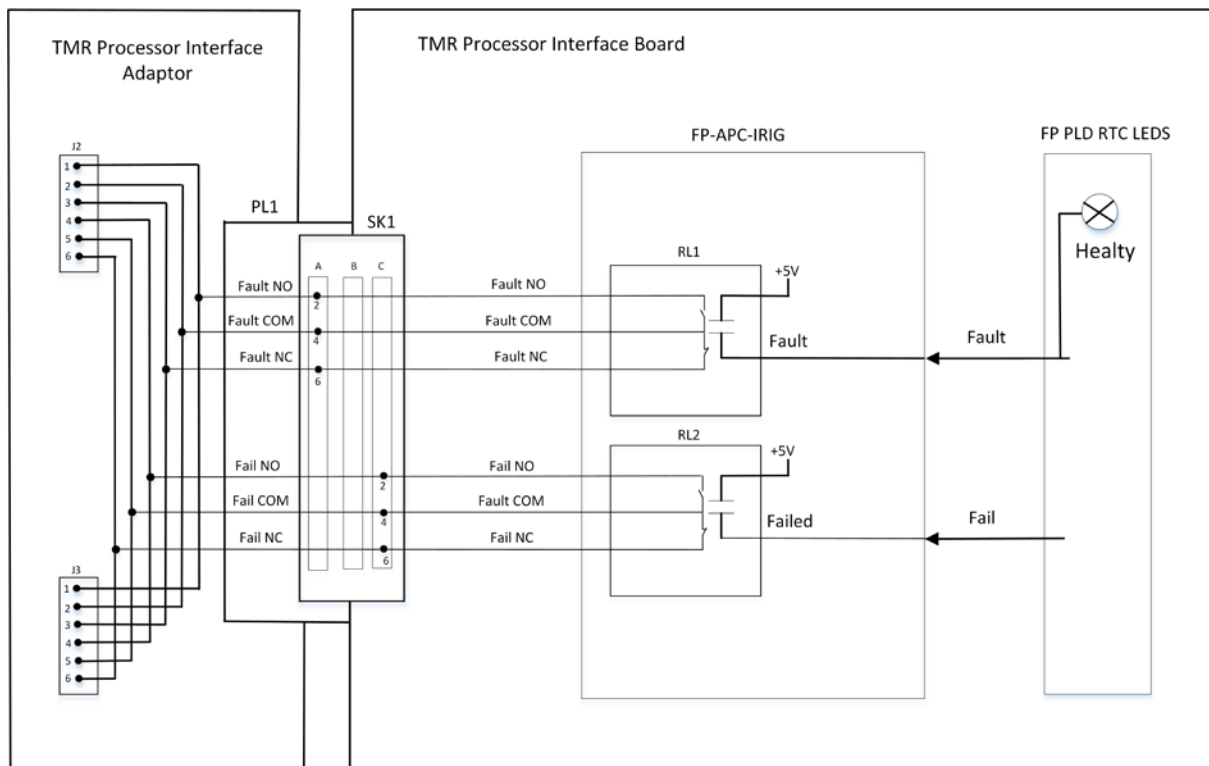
TMR Processor Interface Adaptor

TMR Processor Interface Board

FP-APC-IRIG

FP PLD RTC LEDS

J2
1
2
3
4
5
6

PL1

SK1

A B C

Fault NO
2
Fault COM
4
Fault NC
6

Fault NO
Fault COM
Fault NC

RL1
+5V
Fault

Healty

Fault

Fail NO
2
Fail COM
4
Fail NC
6

Fail NO
Fault COM
Fail NC

RL2
+5V
Failed

Fail

J3
1
2
3
4
5
6